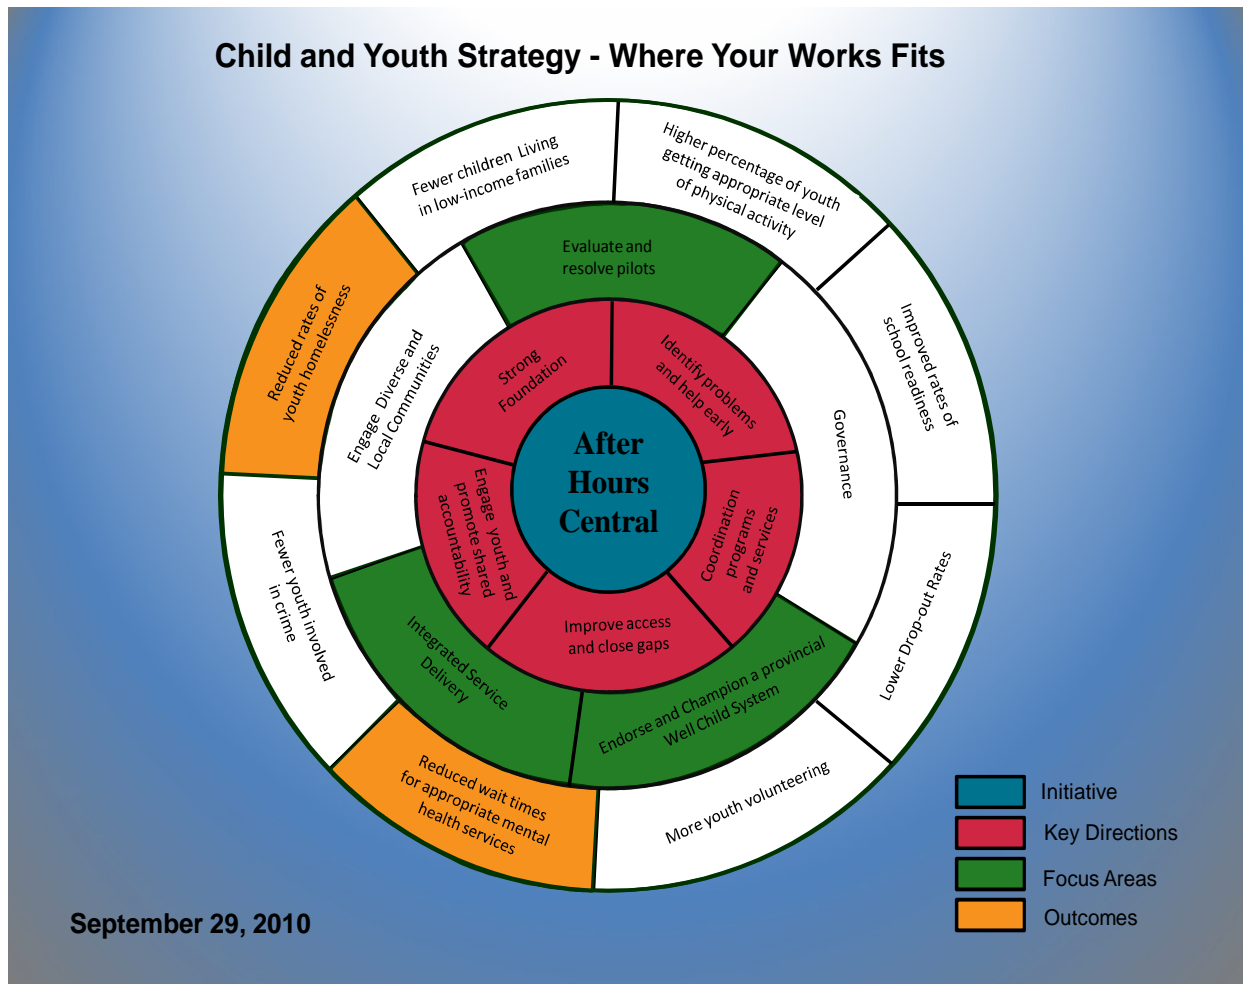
Child and Youth Strategy - Where Your Works Fits

Fewer children Living in low-income families

Higher percentage of youth getting appropriate level of physical activity

Reduced rates of youth homelessness

Improved rates of school readiness

Evaluate and resolve pilots

Engage Diverse and Local Communities

Governance

Strong Foundation

Identify problems and help early

After Hours Central

Engage youth and promote shared accountability

Coordination programs and services

Improve access and close gaps

Fewer youth involved in crime

Integrated Service Delivery

Endorse and Champion a provincial Well Child System

Lower Drop-out Rates

Reduced wait times for appropriate mental health services

More youth volunteering

Initiative
Key Directions
Focus Areas
Outcomes

September 29, 2010